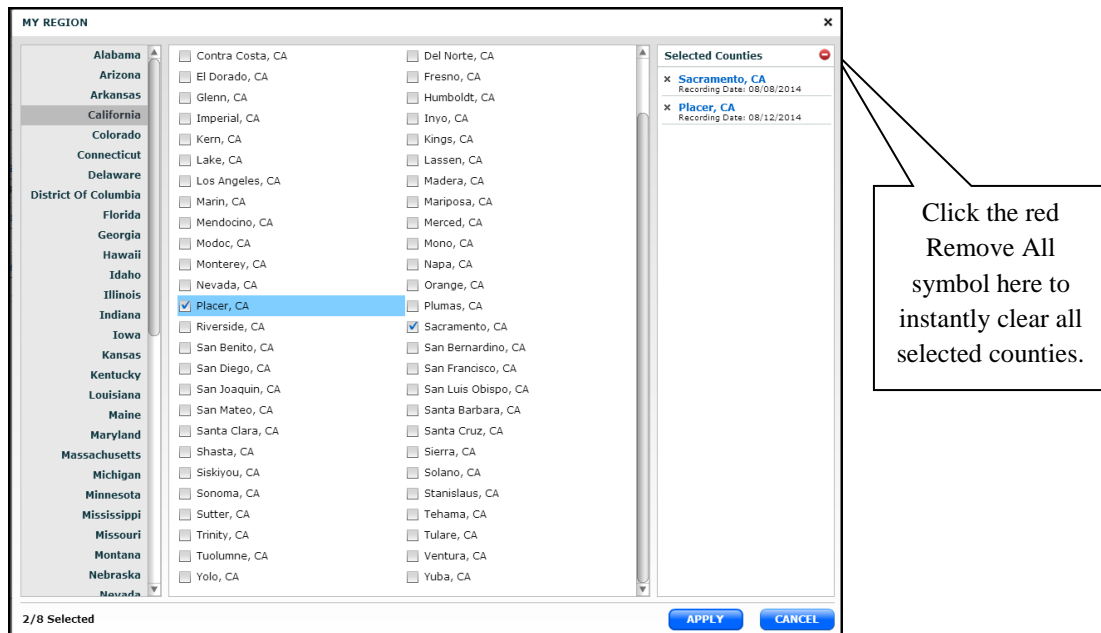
MY REGION

×

Alabama
Arizona
Arkansas
California
Colorado
Connecticut
Delaware
District Of Columbia
Florida
Georgia
Hawaii
Idaho
Illinois
Indiana
Iowa
Kansas
Kentucky
Louisiana
Maine
Maryland
Massachusetts
Michigan
Minnesota
Mississippi
Missouri
Montana
Nebraska
Nevada

Contra Costa, CA
El Dorado, CA
Glenn, CA
Imperial, CA
Kern, CA
Lake, CA
Los Angeles, CA
Marin, CA
Mendocino, CA
Modoc, CA
Monterey, CA
Nevada, CA
Placer, CA
Riverside, CA
San Benito, CA
San Diego, CA
San Joaquin, CA
San Mateo, CA
Santa Clara, CA
Shasta, CA
Siskiyou, CA
Sonoma, CA
Sutter, CA
Trinity, CA
Tuolumne, CA
Yolo, CA

Del Norte, CA
Fresno, CA
Humboldt, CA
Inyo, CA
Kings, CA
Lassen, CA
Madera, CA
Mariposa, CA
Merced, CA
Mono, CA
Napa, CA
Orange, CA
Plumas, CA
Sacramento, CA
San Bernardino, CA
San Francisco, CA
San Luis Obispo, CA
Santa Barbara, CA
Santa Cruz, CA
Sierra, CA
Solano, CA
Stanislaus, CA
Tehama, CA
Tulare, CA
Ventura, CA
Yuba, CA

Selected Counties

× Sacramento, CA
Recording Date: 08/08/2014

× Placer, CA
Recording Date: 08/12/2014

Click the red Remove All symbol here to instantly clear all selected counties.

2/8 Selected

APPLY

CANCEL